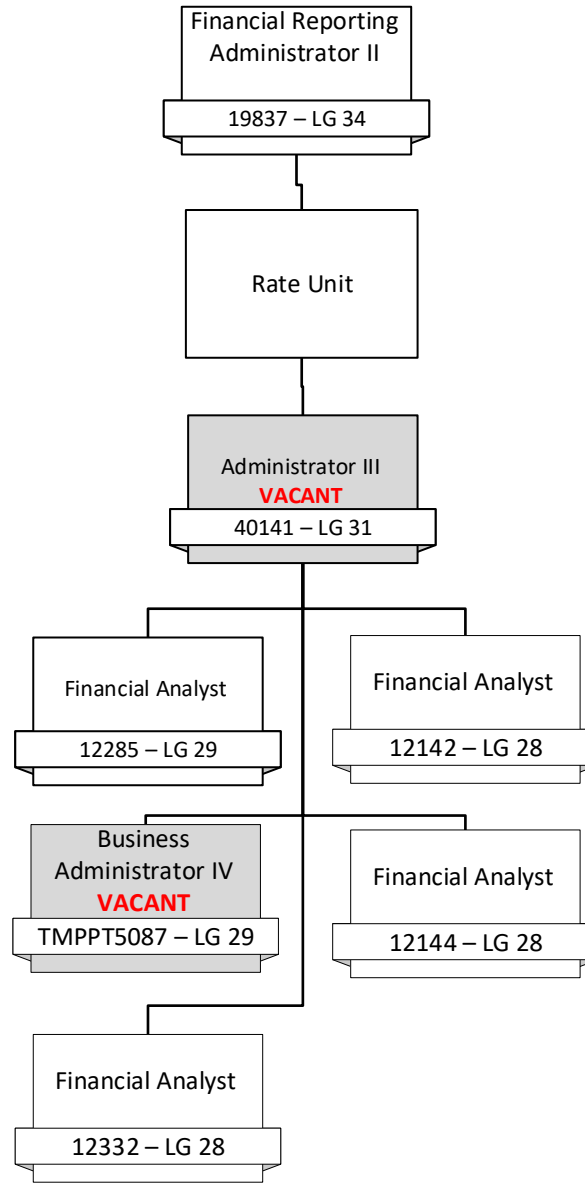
Financial Reporting Administrator II

19837 – LG 34

Rate Unit

Administrator III
VACANT

40141 – LG 31

Financial Analyst

12285 – LG 29

Financial Analyst

12142 – LG 28

Business Administrator IV
VACANT

TMPPT5087 – LG 29

Financial Analyst

12144 – LG 28

Financial Analyst

12332 – LG 28